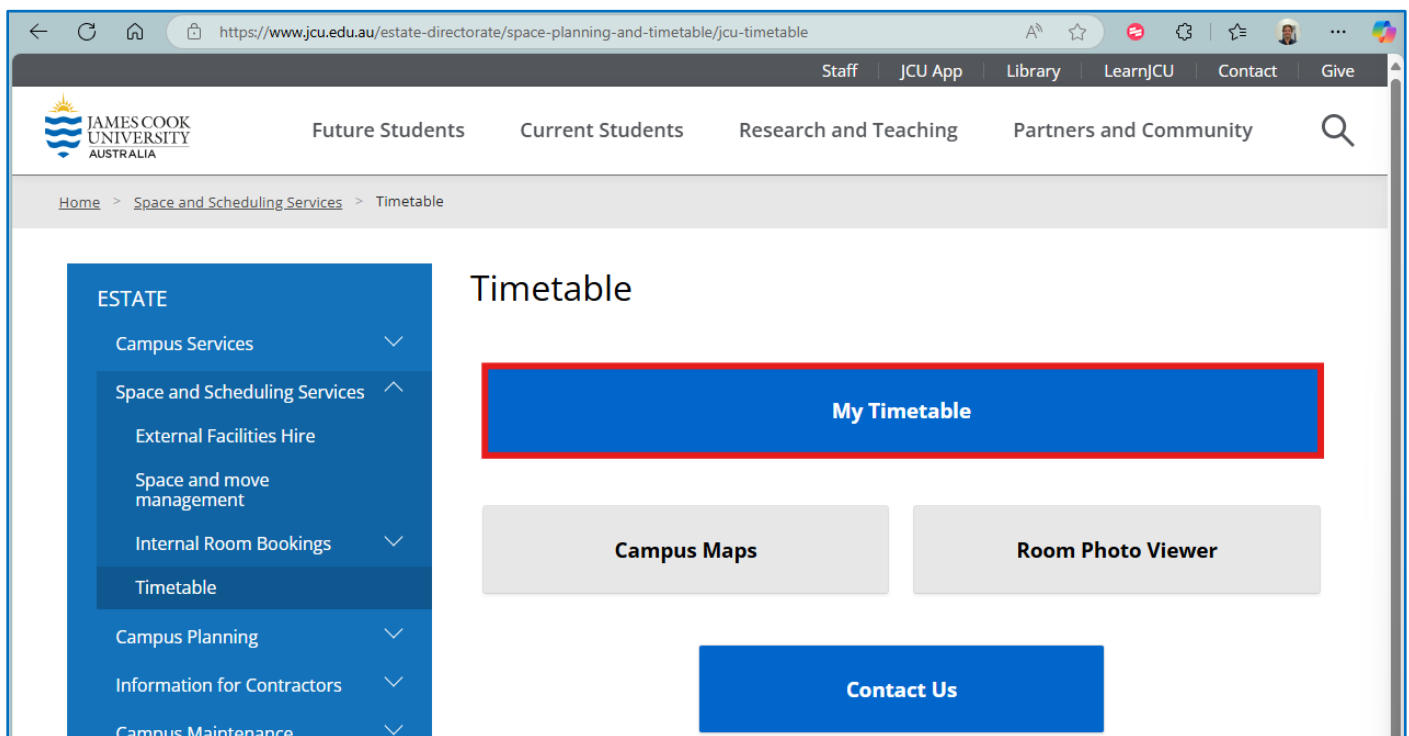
https://www.jcu.edu.au/estate-directorate/space-planning-and-timetable/jcu-timetable

Staff | JCU App | Library | LearnJCU | Contact | Give

JAMES COOK UNIVERSITY AUSTRALIA

Future Students Current Students Research and Teaching Partners and Community

Home > Space and Scheduling Services > Timetable

ESTATE
Campus Services
Space and Scheduling Services
External Facilities Hire
Space and move management
Internal Room Bookings
Timetable
Campus Planning
Information for Contractors
Campus Maintenance

Timetable

My Timetable

Campus Maps

Room Photo Viewer

Contact Us